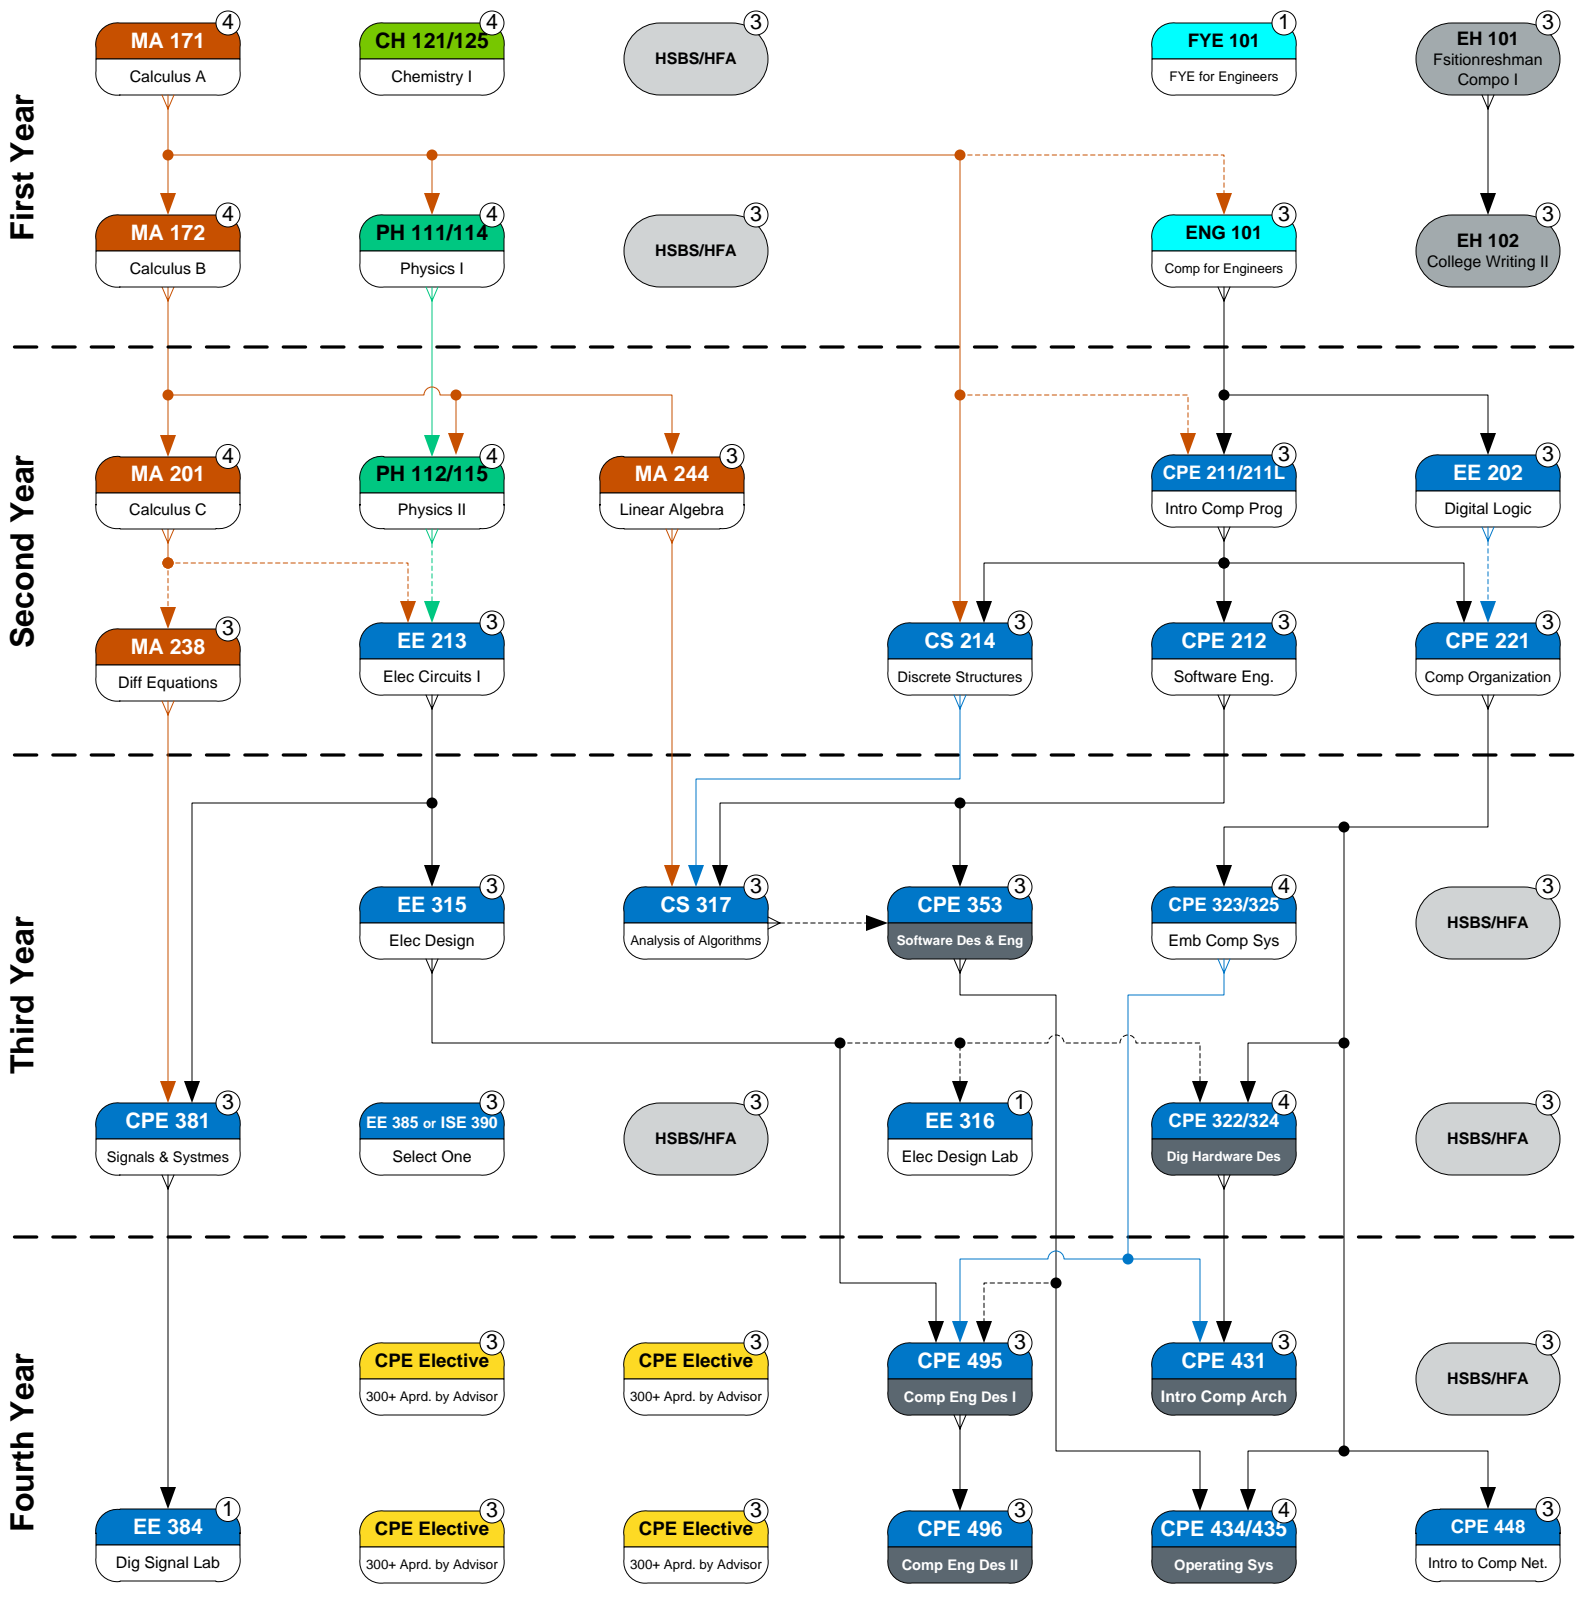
First Year

MA 171 4
Calculus A

CH 121/125 4
Chemistry I

HSBS/HFA 3

FYE 101 1
FYE for Engineers

EH 101 3
Fsitionreshman Compo I

MA 172 4
Calculus B

PH 111/114 4
Physics I

HSBS/HFA 3

ENG 101 3
Comp for Engineers

EH 102 3
College Writing II

Second Year

MA 201 4
Calculus C

PH 112/115 4
Physics II

MA 244 3
Linear Algebra

CPE 211/211L 3
Intro Comp Prog

EE 202 3
Digital Logic

MA 238 3
Diff Equations

EE 213 3
Elec Circuits I

CS 214 3
Discrete Structures

CPE 212 3
Software Eng.

CPE 221 3
Comp Organization

Third Year

EE 315 3
Elec Design

CS 317 3
Analysis of Algorithms

CPE 353 3
Software Des & Eng

CPE 323/325 4
Emb Comp Sys

HSBS/HFA 3

CPE 381 3
Signals & Systmes

EE 385 or ISE 390 3
Select One

HSBS/HFA 3

EE 316 1
Elec Design Lab

CPE 322/324 4
Dig Hardware Des

HSBS/HFA 3

Fourth Year

CPE Elective 3
300+ Aprd. by Advisor

CPE Elective 3
300+ Aprd. by Advisor

CPE 495 3
Comp Eng Des I

CPE 431 3
Intro Comp Arch

HSBS/HFA 3

EE 384 1
Dig Signal Lab

CPE Elective 3
300+ Aprd. by Advisor

CPE Elective 3
300+ Aprd. by Advisor

CPE 496 3
Comp Eng Des II

CPE 434/435 4
Operating Sys

CPE 448 3
Intro to Comp Net.